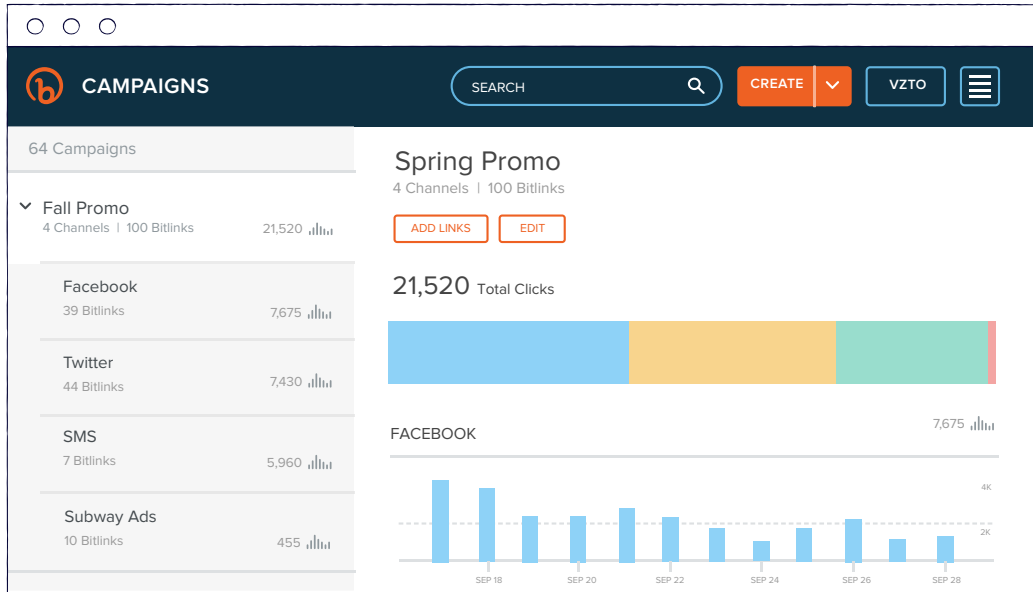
CAMPAIGNS

SEARCH

CREATE

VZTO

64 Campaigns

Fall Promo
4 Channels | 100 Bitlinks 21,520

Facebook
39 Bitlinks 7,675

Twitter
44 Bitlinks 7,430

SMS
7 Bitlinks 5,960

Subway Ads
10 Bitlinks 455

Spring Promo
4 Channels | 100 Bitlinks

ADD LINKS

EDIT

21,520 Total Clicks

FACEBOOK

7,675

4K

2K

SEP 18 SEP 20 SEP 22 SEP 24 SEP 26 SEP 28